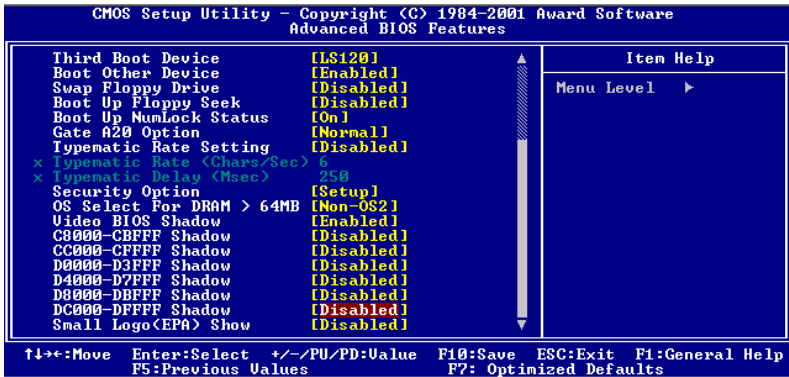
CMOS Setup Utility - Copyright (C) 1984-2001 Award Software
Advanced BIOS Features

| | | |
|---|---|---|
| Third Boot Device | [LS120] | Item Help |
| Boot Other Device | [Enabled] | Menu Level ► |
| Swap Floppy Drive | [Disabled] | |
| Boot Up Floppy Seek | [Disabled] | |
| Boot Up NumLock Status | [On] | |
| Gate A20 Option | [Normal] | |
| Typematic Rate Setting | [Disabled] | |
| x Typematic Rate (Chars/Sec) | 6 | |
| x Typematic Delay (Msec) | 250 | |
| Security Option | [Setup] | |
| OS Select For DRAM > 64MB | [Non-OS2] | |
| Video BIOS Shadow | [Enabled] | |
| C8000-CBFFF Shadow | [Disabled] | |
| CC000-CFFFF Shadow | [Disabled] | |
| D0000-D3FFF Shadow | [Disabled] | |
| D4000-D7FFF Shadow | [Disabled] | |
| D8000-DBFFF Shadow | [Disabled] | |
| DC000-DFFFF Shadow | [Disabled] | |
| Small Logo(EPA) Show | [Disabled] | |

↑↓→←:Move Enter:Select +/-/PU/PD:Value F10:Save ESC:Exit F1:General Help
F5:Previous Values F7: Optimized Defaults